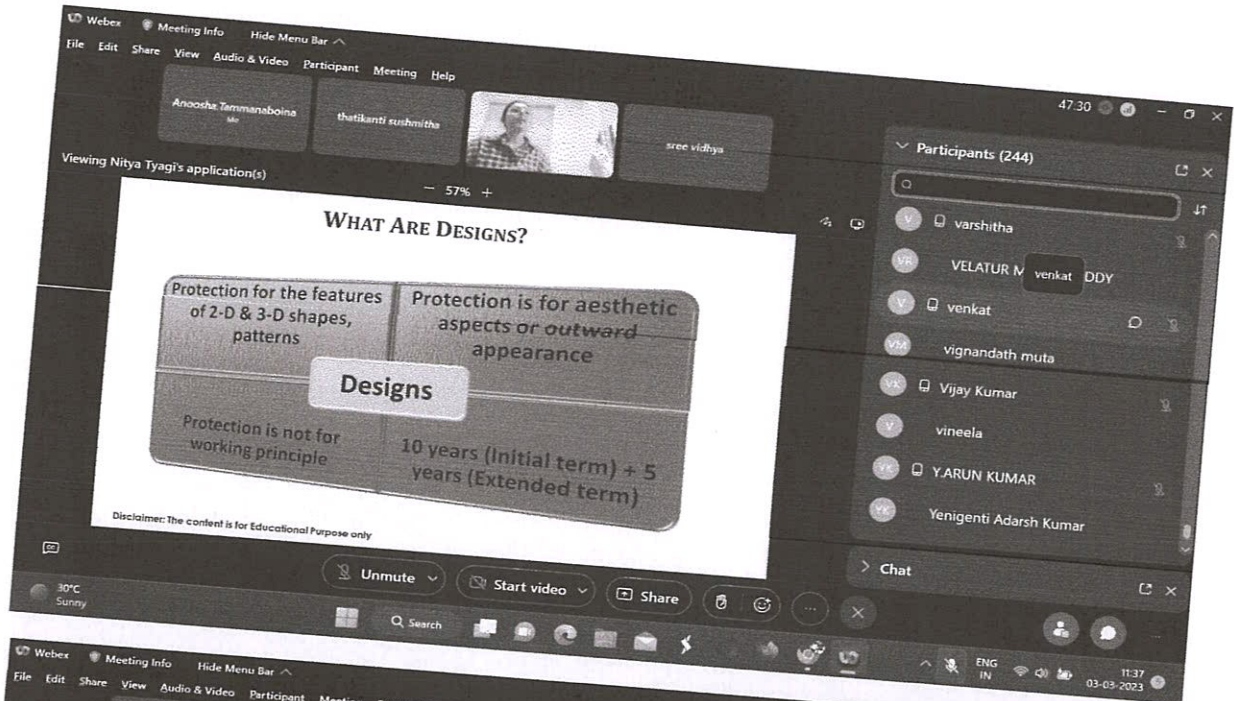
Webex Meeting Info Hide Menu Bar

File Edit Share View Audio & Video Participant Meeting Help

Anoosha Tammanaboina

thatikanti sushmitha

sree vidhya

47:30

Viewing Nitya Tyagi's application(s)

— 57% +

WHAT ARE DESIGNS?

Protection for the features of 2-D & 3-D shapes, patterns

Protection is for aesthetic aspects or outward appearance

Designs

Protection is not for working principle

10 years (Initial term) + 5 years (Extended term)

Disclaimer: The content is for Educational Purpose only

Participants (244)

varshitha

VELATUR M venkat DDY

venkat

vignandath muta

Vijay Kumar

vineela

Y.ARUN KUMAR

Yenigenti Adarsh Kumar

Chat

Unmute

Start video

Share

30°C
Sunny

Search

ENG
IN

11:37
03-03-2023

Webex Meeting Info Hide Menu Bar

File Edit Share View Audio & Video Participant